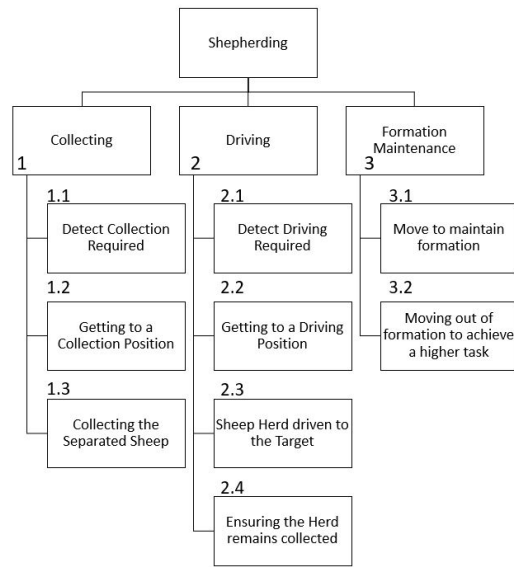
Shepherding

Collecting
1

1.1
Detect Collection Required

1.2
Getting to a Collection Position

1.3
Collecting the Separated Sheep

Driving
2

2.1
Detect Driving Required

2.2
Getting to a Driving Position

2.3
Sheep Herd driven to the Target

2.4
Ensuring the Herd remains collected

Formation Maintenance
3

3.1
Move to maintain formation

3.2
Moving out of formation to achieve a higher task